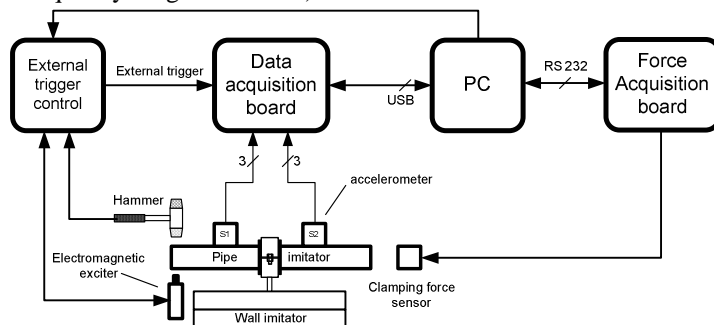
External trigger control

External trigger

Data acquisition board

USB

PC

RS 232

Force Acquisition board

3

3

accelerometer

Hammer

S1

S2

Pipe

imitator

Electromagnetic exciter

Clamping force sensor

Wall imitator